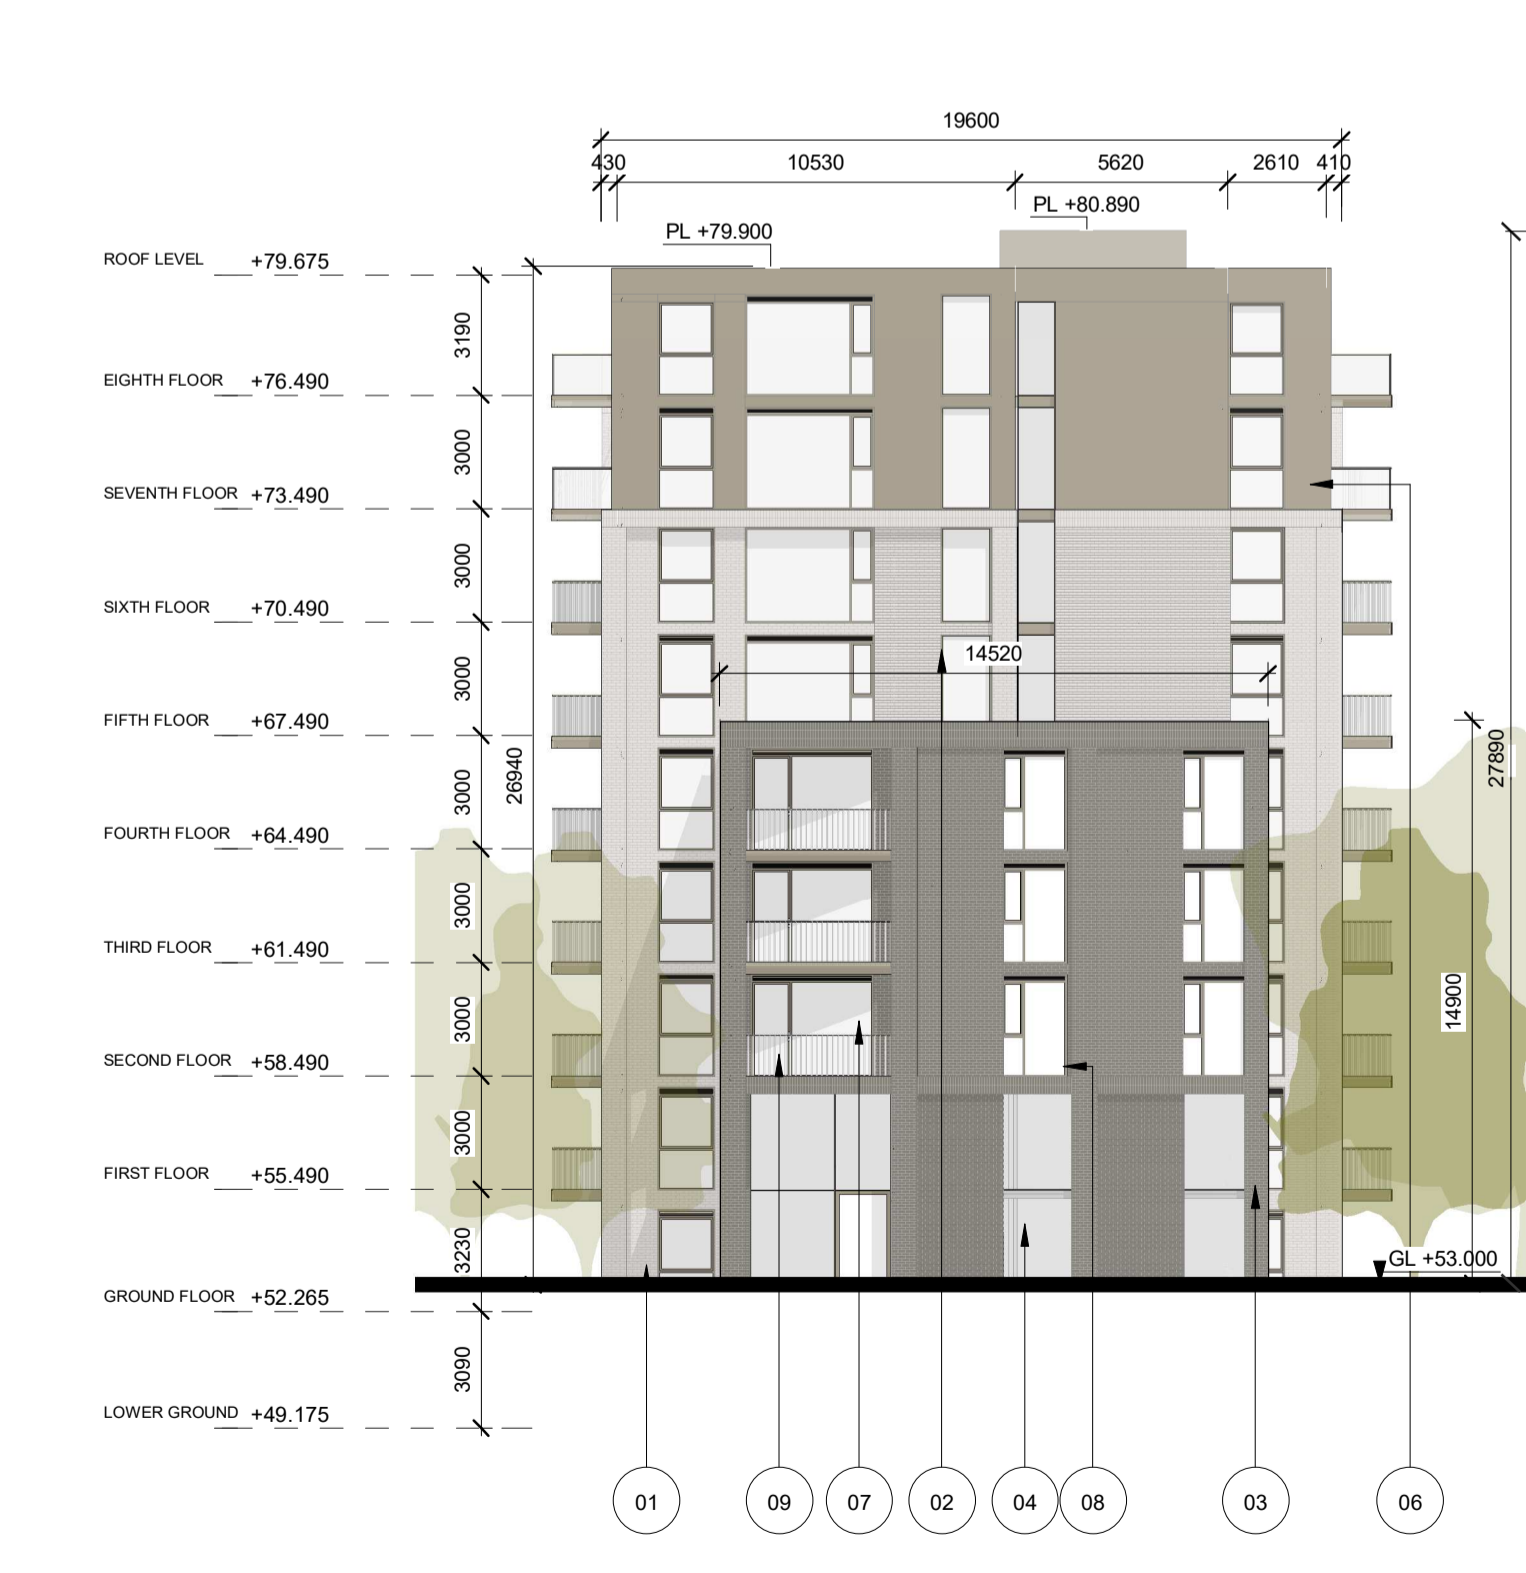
19600

430 10530 5620 2610 410

PL +80.890

PL +79.900

ROOF LEVEL +79.675

3190

EIGHTH FLOOR +76.490

3000

SEVENTH FLOOR +73.490

3000

SIXTH FLOOR +70.490

3000

14520

FIFTH FLOOR +67.490

3000

26940

27890

FOURTH FLOOR +64.490

3000

THIRD FLOOR +61.490

3000

14900

SECOND FLOOR +58.490

3000

FIRST FLOOR +55.490

3230

GL +53.000

GROUND FLOOR +52.265

3090

LOWER GROUND +49.175

01 09 07 02 04 08 03 06